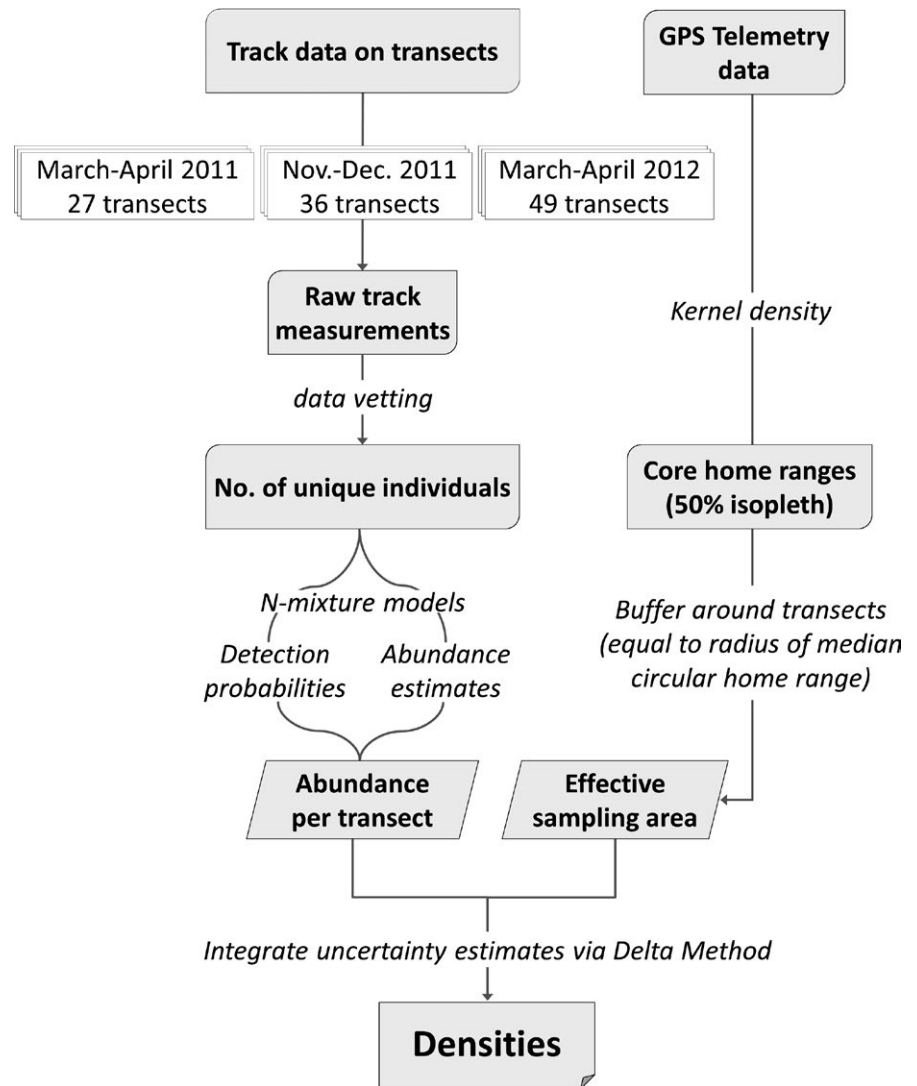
Track data on transects

GPS Telemetry data

March-April 2011
27 transects

Nov.-Dec. 2011
36 transects

March-April 2012
49 transects

Raw track measurements

Kernel density

data vetting

No. of unique individuals

Core home ranges (50% isopleth)

N-mixture models

Detection probabilities

Abundance estimates

Buffer around transects (equal to radius of median circular home range)

Abundance per transect

Effective sampling area

Integrate uncertainty estimates via Delta Method

Densities